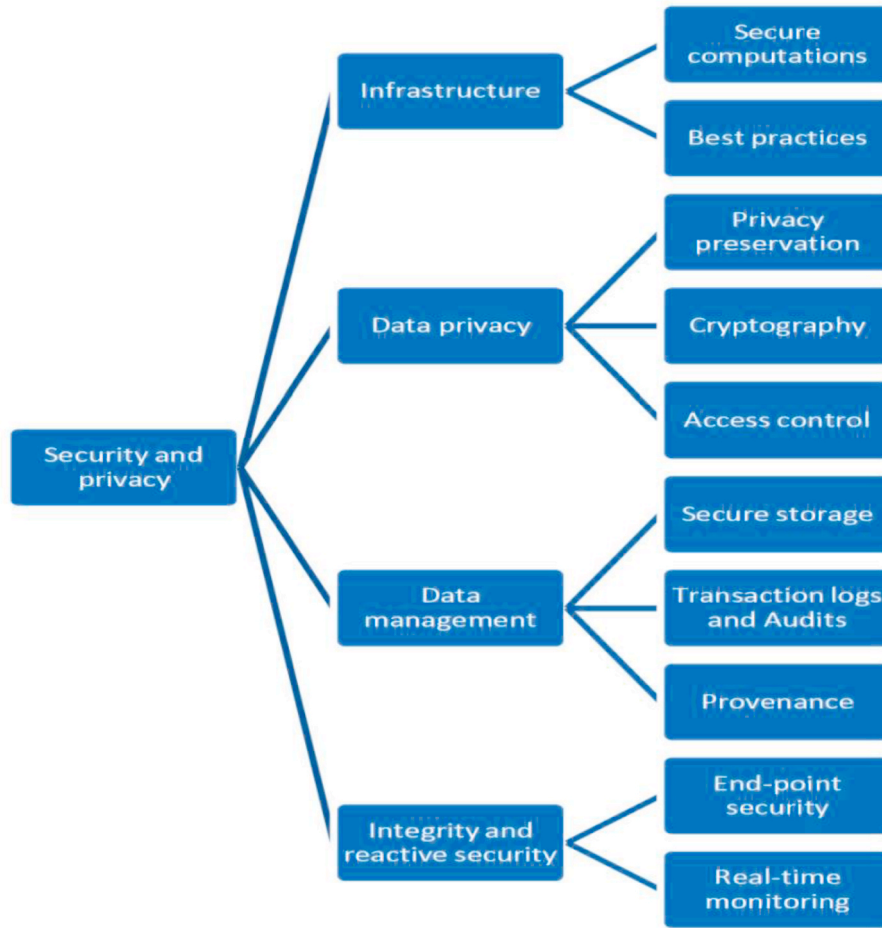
Security and privacy

Infrastructure

Secure computations

Best practices

Data privacy

Privacy preservation

Cryptography

Access control

Data management

Secure storage

Transaction logs and Audits

Provenance

Integrity and reactive security

End-point security

Real-time monitoring